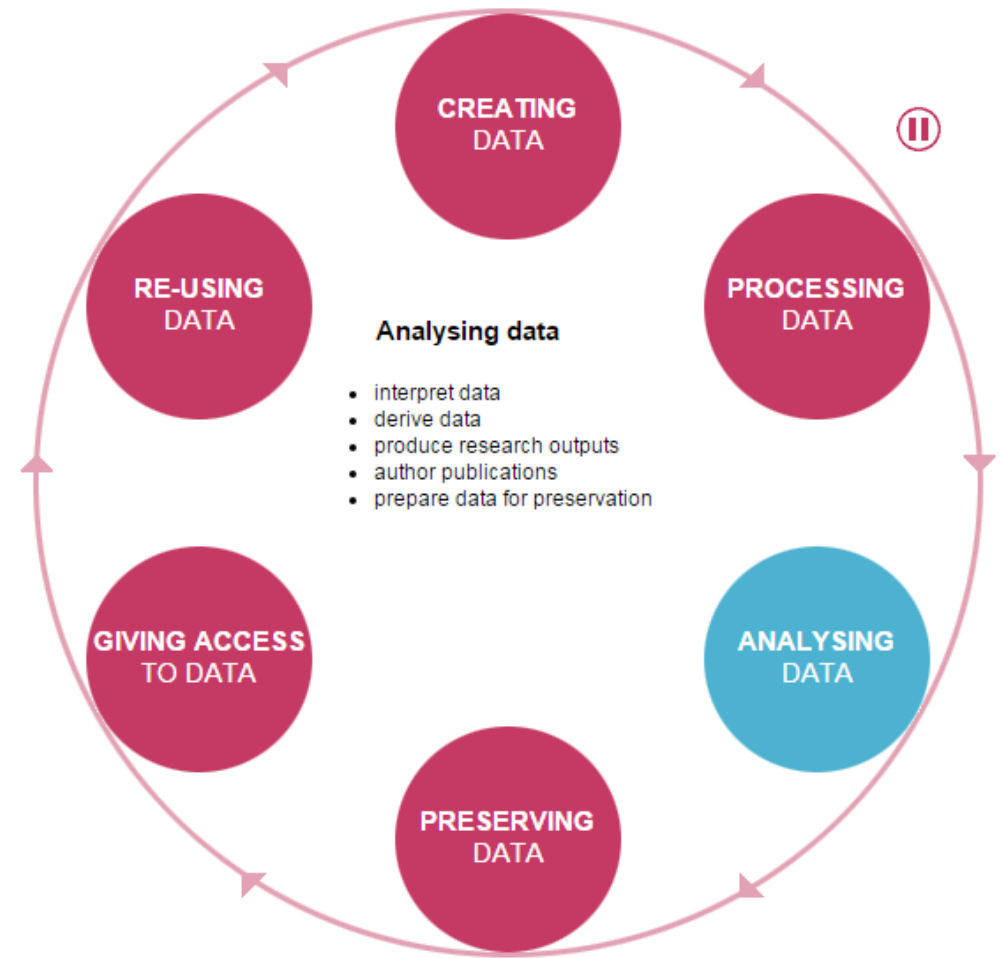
CREATING
DATA

RE-USING
DATA

PROCESSING
DATA

Analysing data

- interpret data
- derive data
- produce research outputs
- author publications
- prepare data for preservation

GIVING ACCESS
TO DATA

ANALYSING
DATA

PRESERVING
DATA